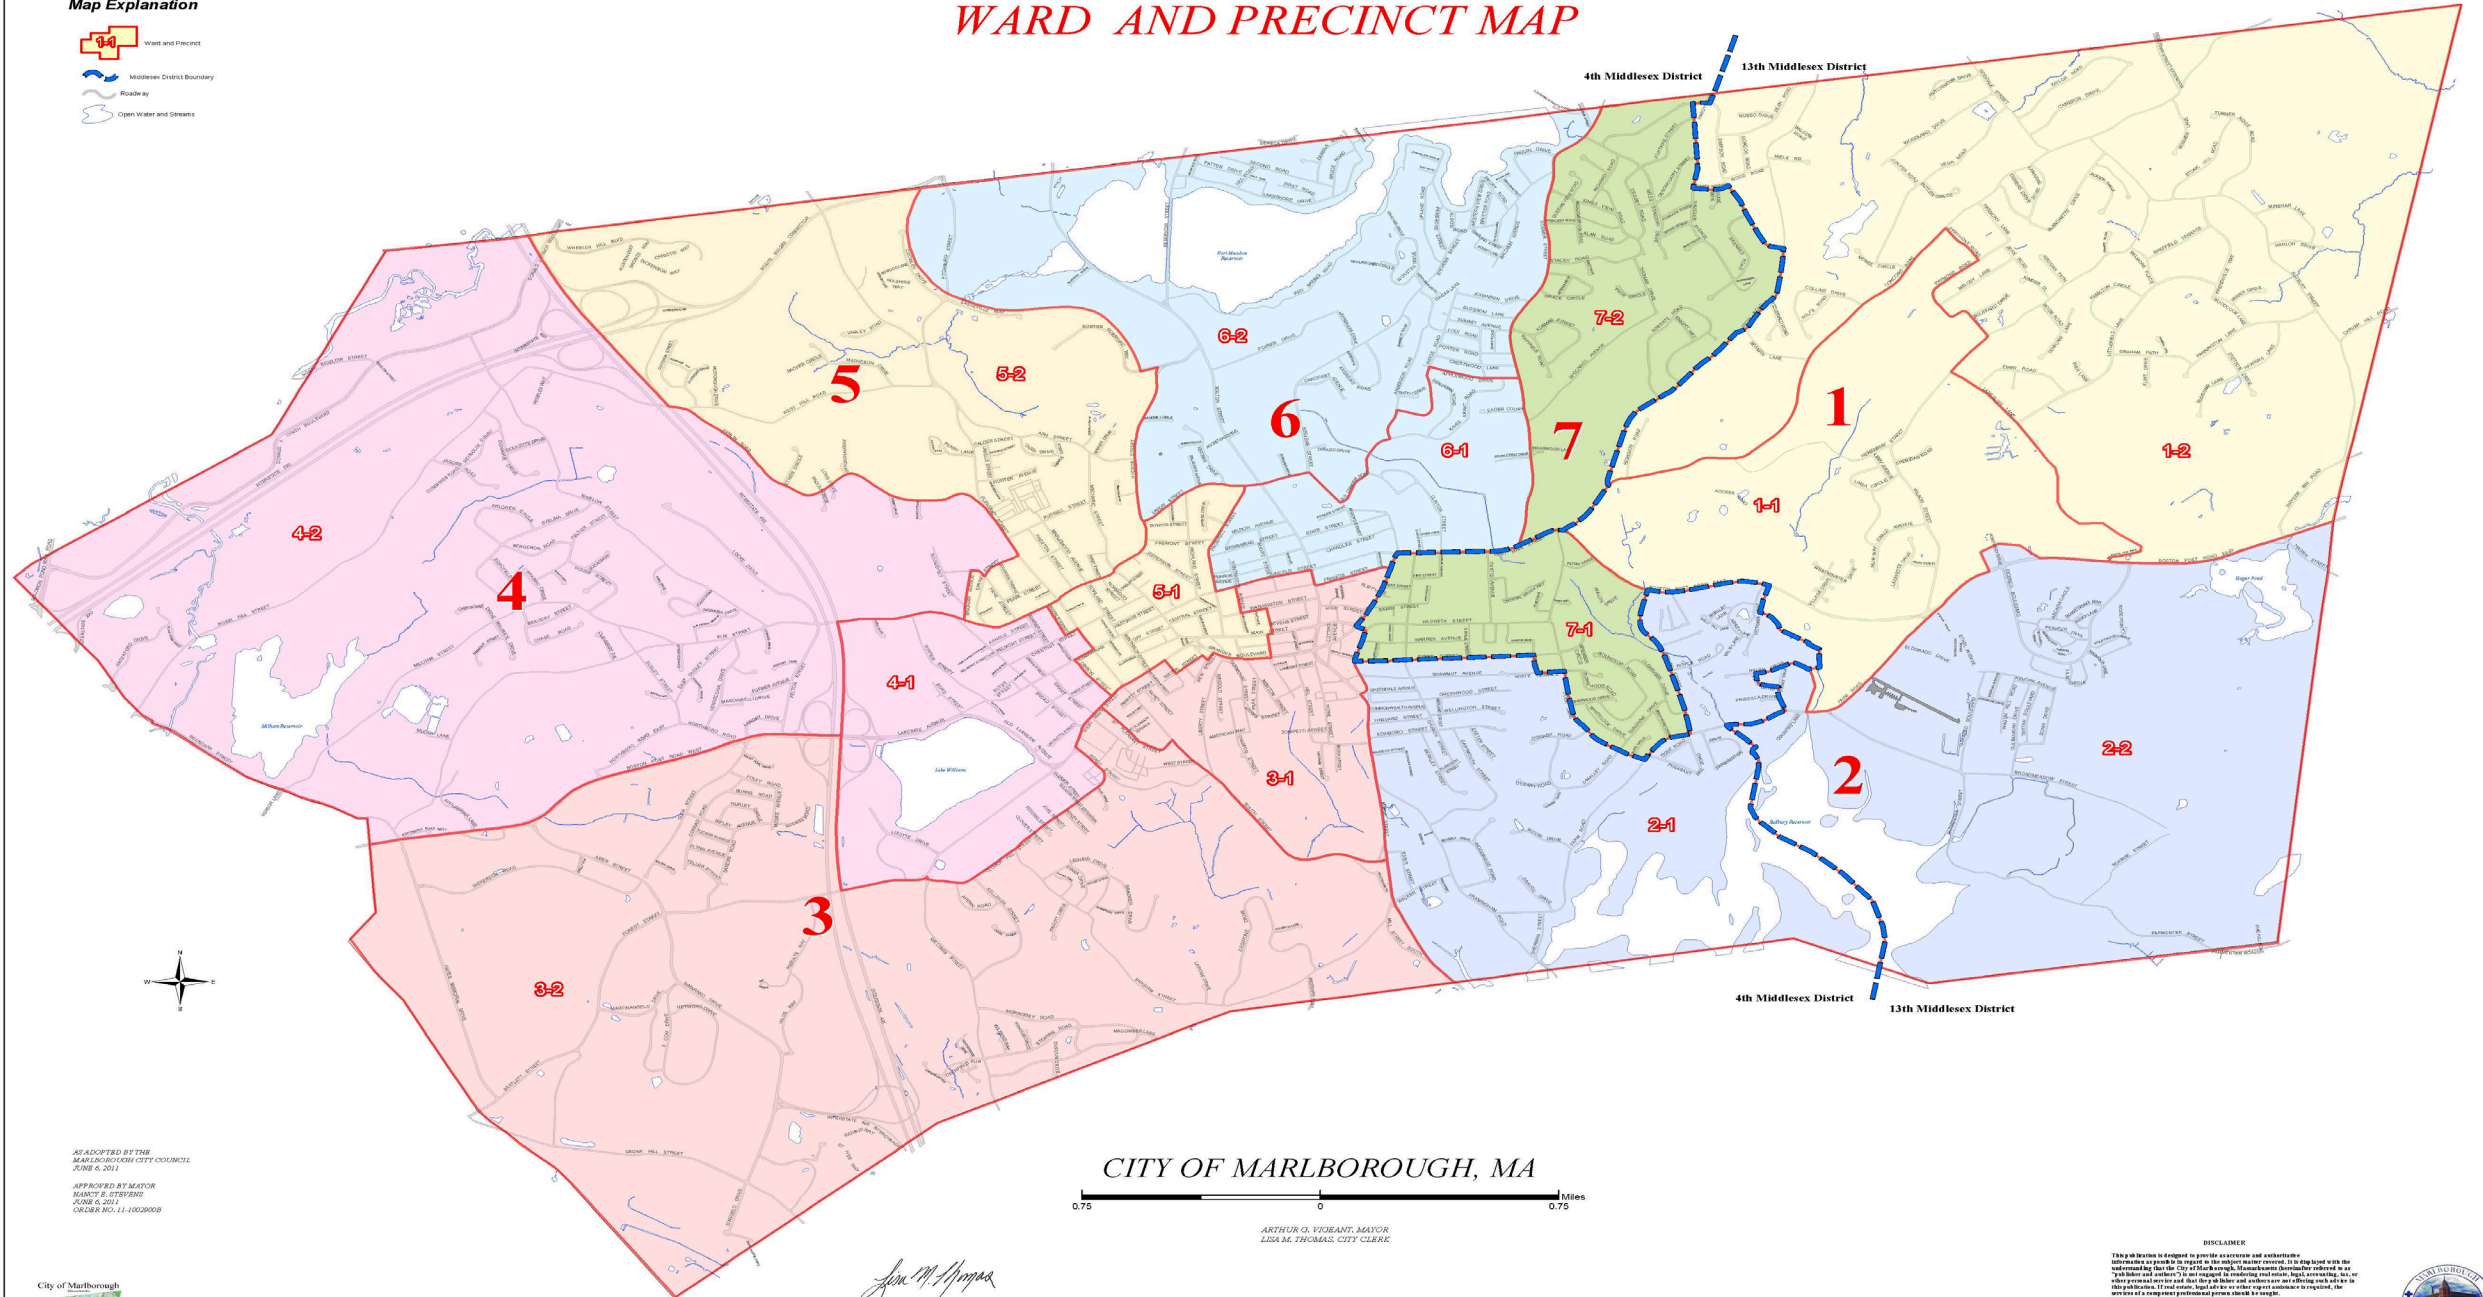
Map Explanation

1-1 Ward and Precinct

Middlesex District Boundary

Roadway

Open Water and Streams

WARD AND PRECINCT MAP

4th Middlesex District

13th Middlesex District

5

5-2

6-2

6

6-1

7-2

7

1

1-2

1-1

4-2

4

5-1

7-1

4-1

3-1

2-1

2

2-2

3

3-2

4th Middlesex District

13th Middlesex District

Millham Reservoir

Lake Williams

Fort Meadow Reservoir

Sudbury Reservoir

AS ADOPTED BY THE MARLBOROUGH CITY COUNCIL JUNE 6, 2011

APPROVED BY MAYOR NANCY E. STEVENS JUNE 6, 2011 ORDER NO. 11-1002900B

CITY OF MARLBOROUGH, MA

0.75 0 0.75 Miles

ARTHUR G. VIGEANT, MAYOR
LISA M. THOMAS, CITY CLERK

DISCLAIMER

This publication is designed to provide as accurate and authoritative information as possible in regard to the subject matter covered. It is displayed with the understanding that the City of Marlborough, Massachusetts (hereinafter referred to as "publisher and authors") is not engaged in rendering real estate, legal, accounting, tax, or other personal service and that the publisher and authors are not offering such advice in this publication. If real estate, legal advice or other expert assistance is required, the services of a competent professional person should be sought.

City of Marlborough